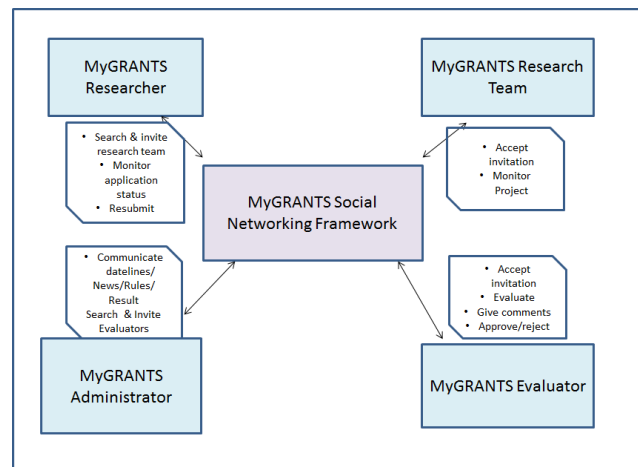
MyGRANTS Researcher

MyGRANTS Research Team

• Search & invite research team
• Monitor application status
• Resubmit

• Accept invitation
• Monitor Project

MyGRANTS Social Networking Framework

• Communicate datelines/ News/Rules/ Result
Search & Invite Evaluators

• Accept invitation
• Evaluate
• Give comments
• Approve/reject

MyGRANTS Administrator

MyGRANTS Evaluator